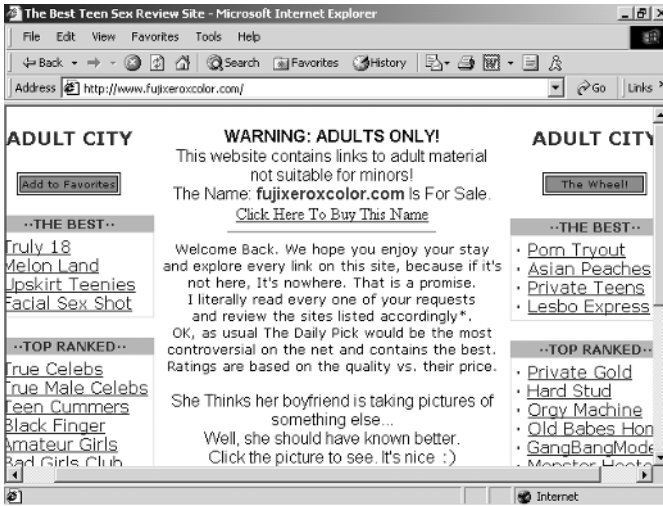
The Best Teen Sex Review Site - Microsoft Internet Explorer

File Edit View Favorites Tools Help

Back Search Favorites History

Address http://www.fujixeroxcolor.com/ Go Links

ADULT CITY

Add to Favorites

··THE BEST··

Truly 18
Melon Land
Upskirt Teenies
Facial Sex Shot

··TOP RANKED··

True Celebs
True Male Celebs
Teen Cummers
Black Finger
Amateur Girls
Bad Girls Club

WARNING: ADULTS ONLY!
This website contains links to adult material not suitable for minors!
The Name: **fujixeroxcolor.com** Is For Sale.
Click Here To Buy This Name

Welcome Back. We hope you enjoy your stay and explore every link on this site, because if it's not here, It's nowhere. That is a promise.
I literally read every one of your requests and review the sites listed accordingly*.
OK, as usual The Daily Pick would be the most controversial on the net and contains the best. Ratings are based on the quality vs. their price.

She Thinks her boyfriend is taking pictures of something else...
Well, she should have known better.
Click the picture to see. It's nice :)

ADULT CITY

The Wheel!

··THE BEST··

· Pom Tryout
· Asian Peaches
· Private Teens
· Lesbo Express

··TOP RANKED··

· Private Gold
· Hard Stud
· Orgy Machine
· Old Babes Hon
· GangBangMode
· Monster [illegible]

Internet